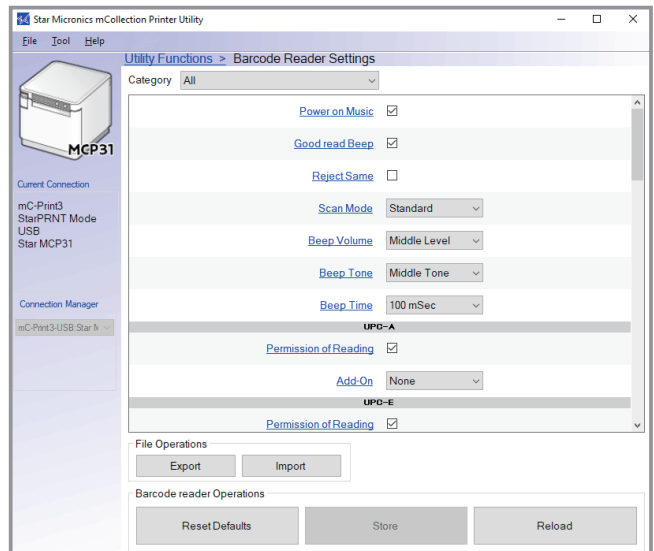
Star Micronics mCollection Printer Utility

File Tool Help

MCP31

Current Connection

mC-Print3
StarPRNT Mode
USB
Star MCP31

Connection Manager

mC-Print3-USB:Star M

Utility Functions > Barcode Reader Settings

Category All

Power on Music ☑

Good read Beep ☑

Reject Same ☐

Scan Mode Standard

Beep Volume Middle Level

Beep Tone Middle Tone

Beep Time 100 mSec

UPC-A

Permission of Reading ☑

Add-On None

UPC-E

Permission of Reading ☑

File Operations

Export Import

Barcode reader Operations

Reset Defaults Store Reload